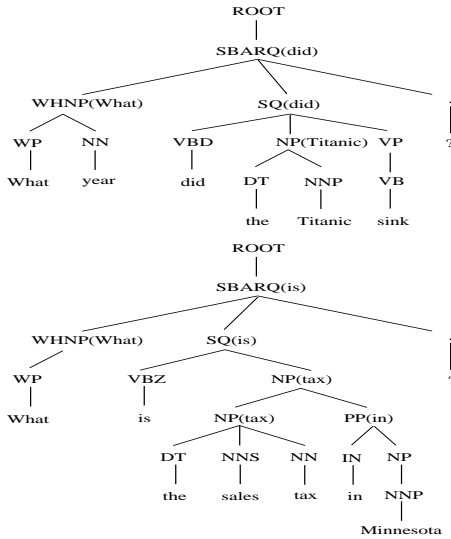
ROOT

SBARQ(did)

WHNP(What)

SQ(did)

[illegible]

WP

NN

What

year

VBD

did

NP(Titanic)

DT

the

NNP

Titanic

VP

VB

sink

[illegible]

ROOT

SBARQ(is)

WHNP(What)

SQ(is)

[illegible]

WP

What

VBZ

is

NP(tax)

NP(tax)

DT

the

NNS

sales

NN

tax

PP(in)

IN

in

NP

NNP

Minnesota

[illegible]